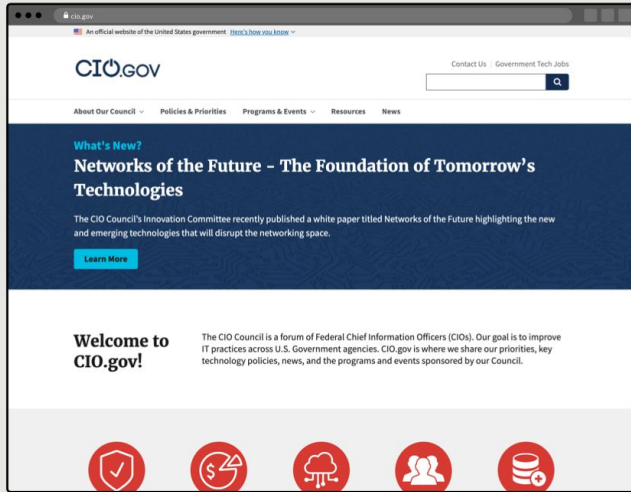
cio.gov

An official website of the United States government Here's how you know

CIO.GOV

Contact Us | Government Tech Jobs

About Our Council Policies & Priorities Programs & Events Resources News

What's New?

Networks of the Future - The Foundation of Tomorrow's Technologies

The CIO Council's Innovation Committee recently published a white paper titled Networks of the Future highlighting the new and emerging technologies that will disrupt the networking space.

Learn More

Welcome to CIO.gov!

The CIO Council is a forum of Federal Chief Information Officers (CIOs). Our goal is to improve IT practices across U.S. Government agencies. CIO.gov is where we share our priorities, key technology policies, news, and the programs and events sponsored by our Council.